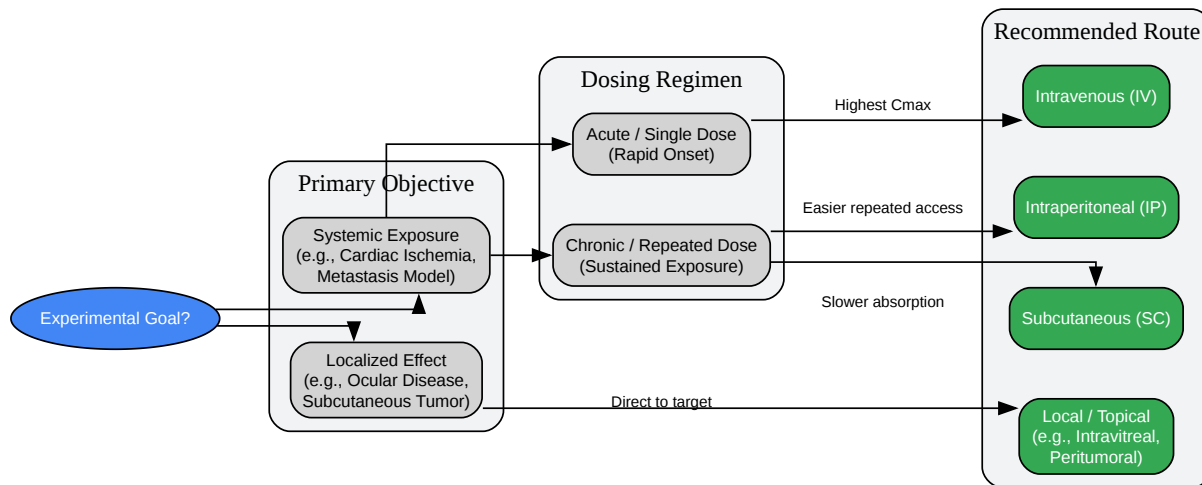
Experimental Goal?

Primary Objective

Systemic Exposure (e.g., Cardiac Ischemia, Metastasis Model)

Localized Effect (e.g., Ocular Disease, Subcutaneous Tumor)

Dosing Regimen

Acute / Single Dose (Rapid Onset)

Chronic / Repeated Dose (Sustained Exposure)

Highest Cmax

Easier repeated access

Slower absorption

Direct to target

Recommended Route

Intravenous (IV)

Intraperitoneal (IP)

Subcutaneous (SC)

Local / Topical (e.g., Intravitreal, Peritumoral)